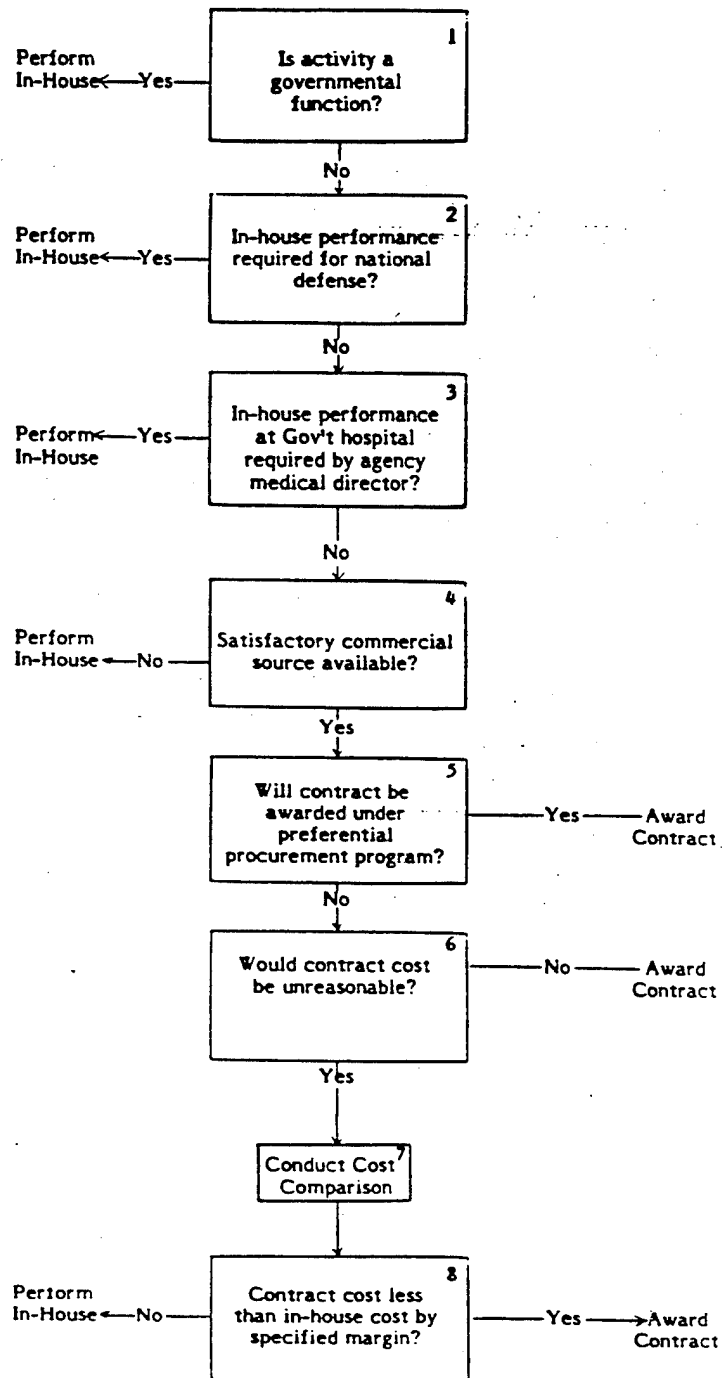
1
Is activity a governmental function?

Perform In-House — Yes

No

2
In-house performance required for national defense?

Perform In-House — Yes

No

3
In-house performance at Gov't hospital required by agency medical director?

Perform In-House — Yes

No

4
Satisfactory commercial source available?

Perform In-House — No

Yes

5
Will contract be awarded under preferential procurement program?

Yes — Award Contract

No

6
Would contract cost be unreasonable?

No — Award Contract

Yes

7
Conduct Cost Comparison

8
Contract cost less than in-house cost by specified margin?

Perform In-House — No

Yes — Award Contract